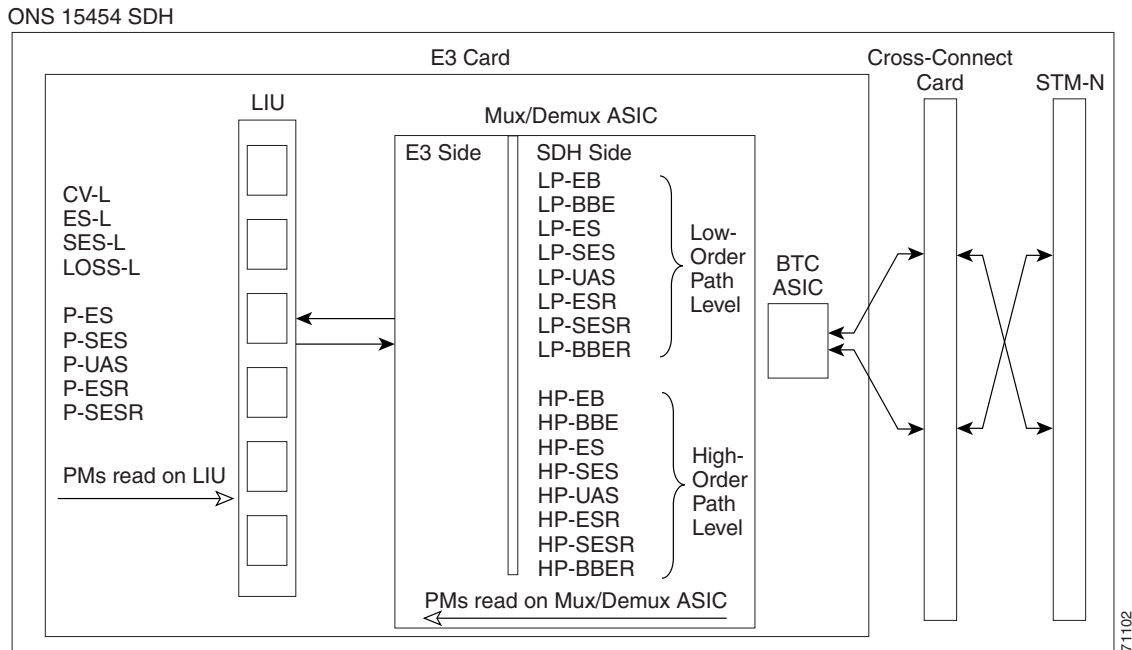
ONS 15454 SDH

E3 Card

Cross-Connect Card

STM-N

LIU

Mux/Demux ASIC

E3 Side

SDH Side

LP-EB
LP-BBE
LP-ES
LP-SES
LP-UAS
LP-ESR
LP-SESR
LP-BBER

Low-Order Path Level

BTC ASIC

CV-L
ES-L
SES-L
LOSS-L

P-ES
P-SES
P-UAS
P-ESR
P-SESR

HP-EB
HP-BBE
HP-ES
HP-SES
HP-UAS
HP-ESR
HP-SESR
HP-BBER

High-Order Path Level

PMs read on LIU

PMs read on Mux/Demux ASIC

71102